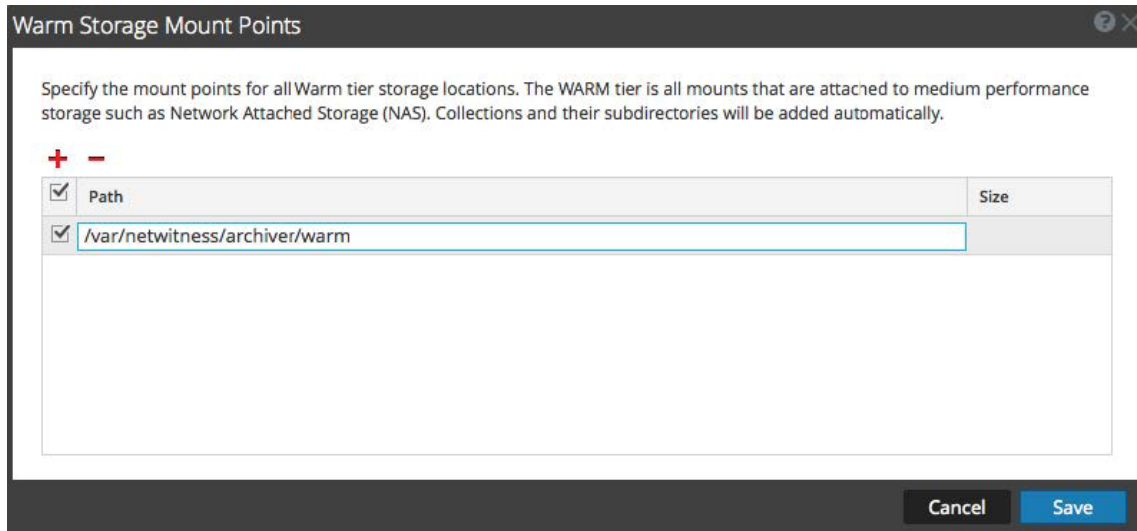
Warm Storage Mount Points

Specify the mount points for all Warm tier storage locations. The WARM tier is all mounts that are attached to medium performance storage such as Network Attached Storage (NAS). Collections and their subdirectories will be added automatically.

+ −

| | Path | Size |
|---|---|---|
| ☑ | /var/netwitness/archiver/warm | |

Cancel Save